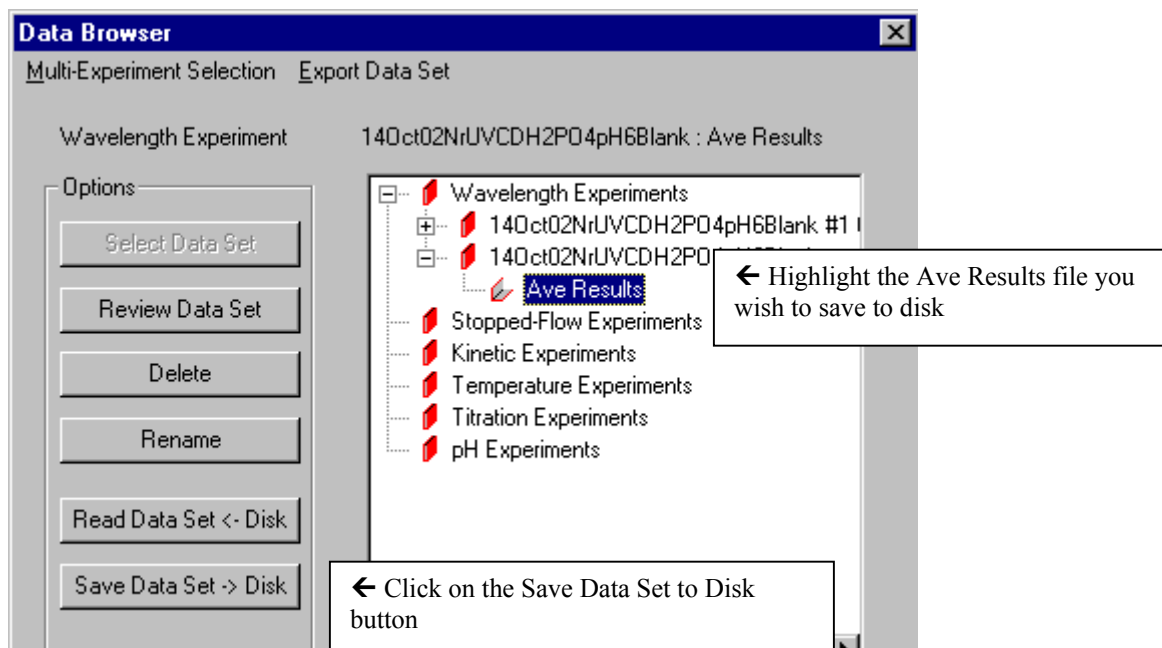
Data Browser

Multi-Experiment Selection Export Data Set

Wavelength Experiment 14Oct02NrUVCDH2PO4pH6Blank : Ave Results

Options

Select Data Set

Review Data Set

Delete

Rename

Read Data Set <- Disk

Save Data Set -> Disk

Wavelength Experiments

14Oct02NrUVCDH2PO4pH6Blank #1 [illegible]

14Oct02NrUVCDH2PO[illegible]

Ave Results

Stopped-Flow Experiments

Kinetic Experiments

Temperature Experiments

Titration Experiments

pH Experiments

← Highlight the Ave Results file you wish to save to disk

← Click on the Save Data Set to Disk button